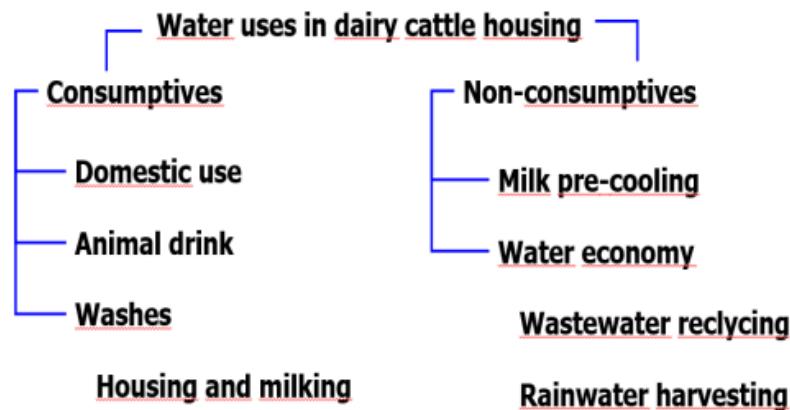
Water uses in dairy cattle housing

Consumptives

Domestic use

Animal drink

Washes

Housing and milking

Non-consumptives

Milk pre-cooling

Water economy

Wastewater reclycing

Rainwater harvesting